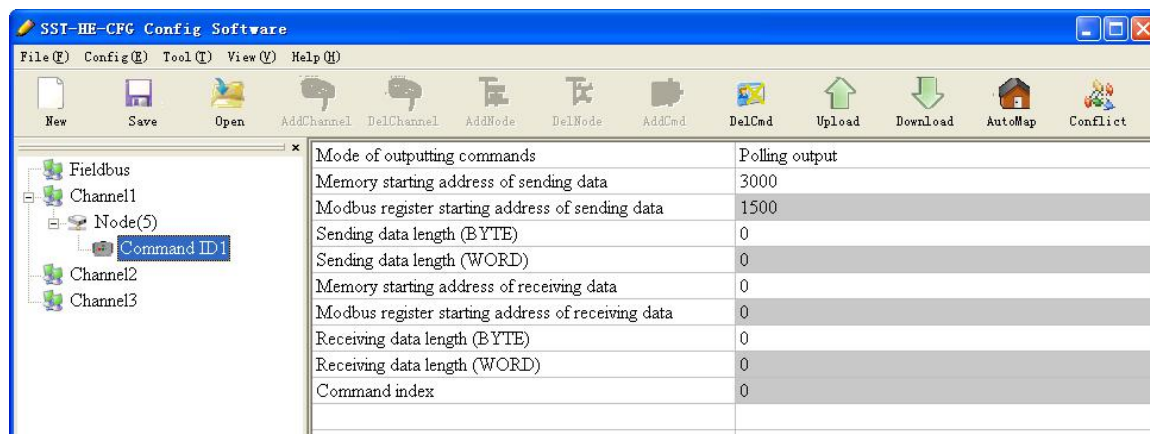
SST-HE-CFG Config Software

File(F) Config(E) Tool(T) View(V) Help(H)

New Save Open AddChannel DelChannel AddNode DelNode AddCmd DelCmd Upload Download AutoMap Conflict

Fieldbus
Channel1
Node(5)
Command ID1
Channel2
Channel3

| Mode of outputting commands | Polling output |
|---|---|
| Memory starting address of sending data | 3000 |
| Modbus register starting address of sending data | 1500 |
| Sending data length (BYTE) | 0 |
| Sending data length (WORD) | 0 |
| Memory starting address of receiving data | 0 |
| Modbus register starting address of receiving data | 0 |
| Receiving data length (BYTE) | 0 |
| Receiving data length (WORD) | 0 |
| Command index | 0 |